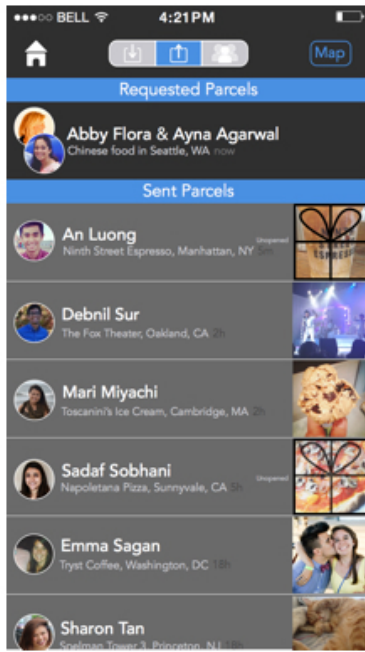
●●●○○ BELL 4:21PM

Map

Requested Parcels

Abby Flora & Ayna Agarwal
Chinese food in Seattle, WA now

Sent Parcels

An Luong
Ninth Street Espresso, Manhattan, NY 2m
Unopened

Debnil Sur
The Fox Theater, Oakland, CA 2h

Mari Miyachi
Toscanini's Ice Cream, Cambridge, MA 2h

Sadaf Sobhani
Napoletana Pizza, Sunnyvale, CA 5h
Unopened

Emma Sagan
Tryst Coffee, Washington, DC 18h

Sharon Tan
Spelman Tower 3, Princeton, NJ 18h